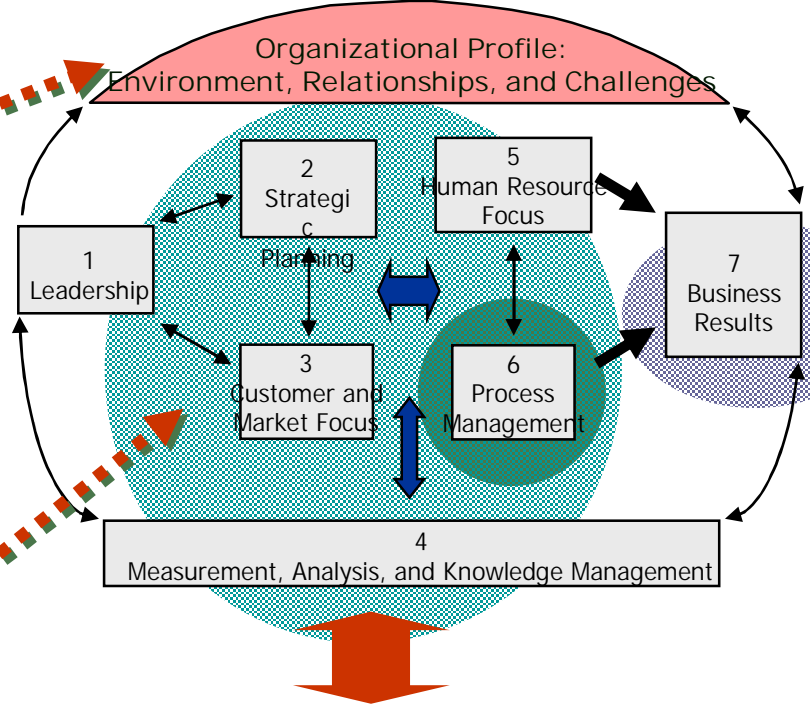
Organizational Profile:
Environment, Relationships, and Challenges

2
Strategi
c
Planning

5
Human Resource
Focus

1
Leadership

7
Business
Results

3
Customer and
Market Focus

6
Process
Management

4
Measurement, Analysis, and Knowledge Management